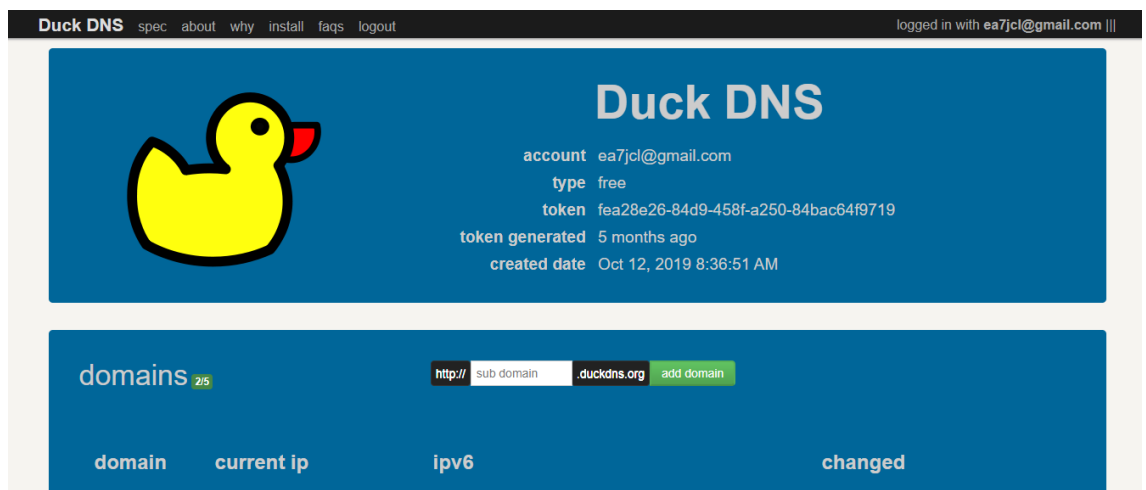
Duck DNS spec about why install faqs logout

logged in with ea7jcl@gmail.com |||

Duck DNS

account ea7jcl@gmail.com
type free
token fea28e26-84d9-458f-a250-84bac64f9719
token generated 5 months ago
created date Oct 12, 2019 8:36:51 AM

domains 2/5

http:// sub domain .duckdns.org add domain

domain current ip ipv6 changed